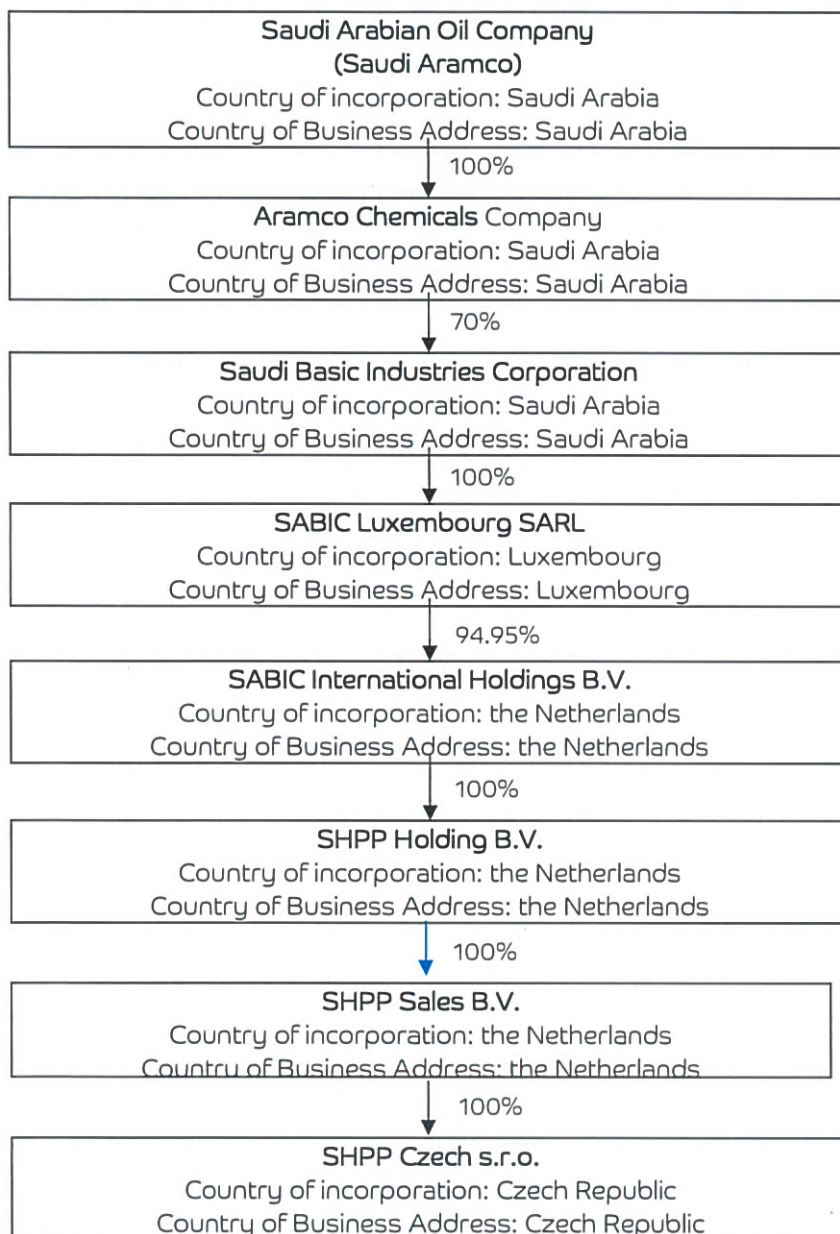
Saudi Arabian Oil Company
(Saudi Aramco)
Country of incorporation: Saudi Arabia
Country of Business Address: Saudi Arabia

100%

Aramco Chemicals Company
Country of incorporation: Saudi Arabia
Country of Business Address: Saudi Arabia

70%

Saudi Basic Industries Corporation
Country of incorporation: Saudi Arabia
Country of Business Address: Saudi Arabia

100%

SABIC Luxembourg SARL
Country of incorporation: Luxembourg
Country of Business Address: Luxembourg

94.95%

SABIC International Holdings B.V.
Country of incorporation: the Netherlands
Country of Business Address: the Netherlands

100%

SHPP Holding B.V.
Country of incorporation: the Netherlands
Country of Business Address: the Netherlands

100%

SHPP Sales B.V.
Country of incorporation: the Netherlands
Country of Business Address: the Netherlands

100%

SHPP Czech s.r.o.
Country of incorporation: Czech Republic
Country of Business Address: Czech Republic